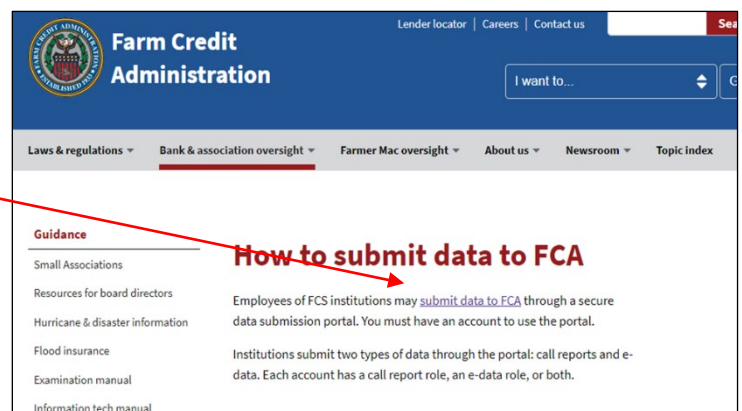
FARM CREDIT ADMINISTRATION ESTABLISHED 1933

Farm Credit Administration

Lender locator | Careers | Contact us

Sea

I want to...

G

Laws & regulations ▾ Bank & association oversight ▾ Farmer Mac oversight ▾ About us ▾ Newsroom ▾ Topic index

Guidance

Small Associations

Resources for board directors

Hurricane & disaster information

Flood insurance

Examination manual

Information tech manual

How to submit data to FCA

Employees of FCS institutions may submit data to FCA through a secure data submission portal. You must have an account to use the portal.

Institutions submit two types of data through the portal: call reports and e-data. Each account has a call report role, an e-data role, or both.